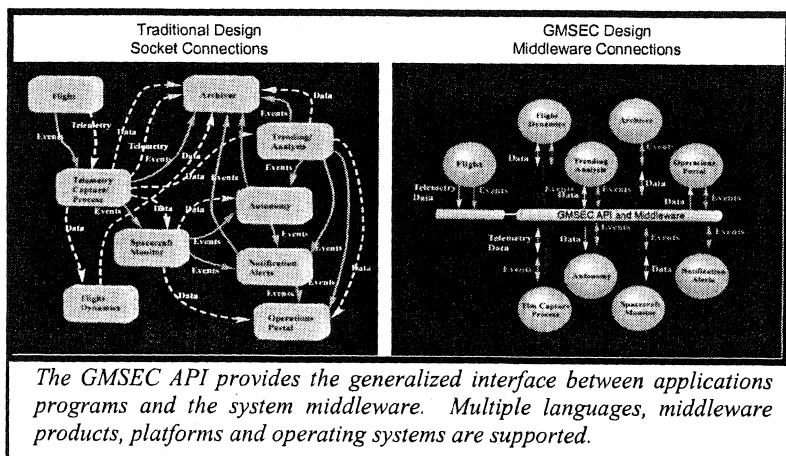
Traditional Design
Socket Connections

Flight
Archiver
Data
Events
Telemetry
Data
Telemetry
Events
Trending/Analysis
Telemetry Capture/Process
Data
Events
Events
Data
Autonomy
Events
Data
Spacecraft Monitor
Events
Data
Events
Notification Alerts
Events
Flight Dynamics
Data
Data
Operations Portal

GMSEC Design
Middleware Connections

Flight Dynamics
Archiver
Flight
Trending Analysis
Operations Portal
Data
Events
Telemetry Data
Events
Events
Data
Events
GMSEC API and Middleware
Telemetry Data
Data
Data
Events
Events
Autonomy
Tlm Capture Process
Spacecraft Monitor
Notification Alerts

The GMSEC API provides the generalized interface between applications programs and the system middleware. Multiple languages, middleware products, platforms and operating systems are supported.